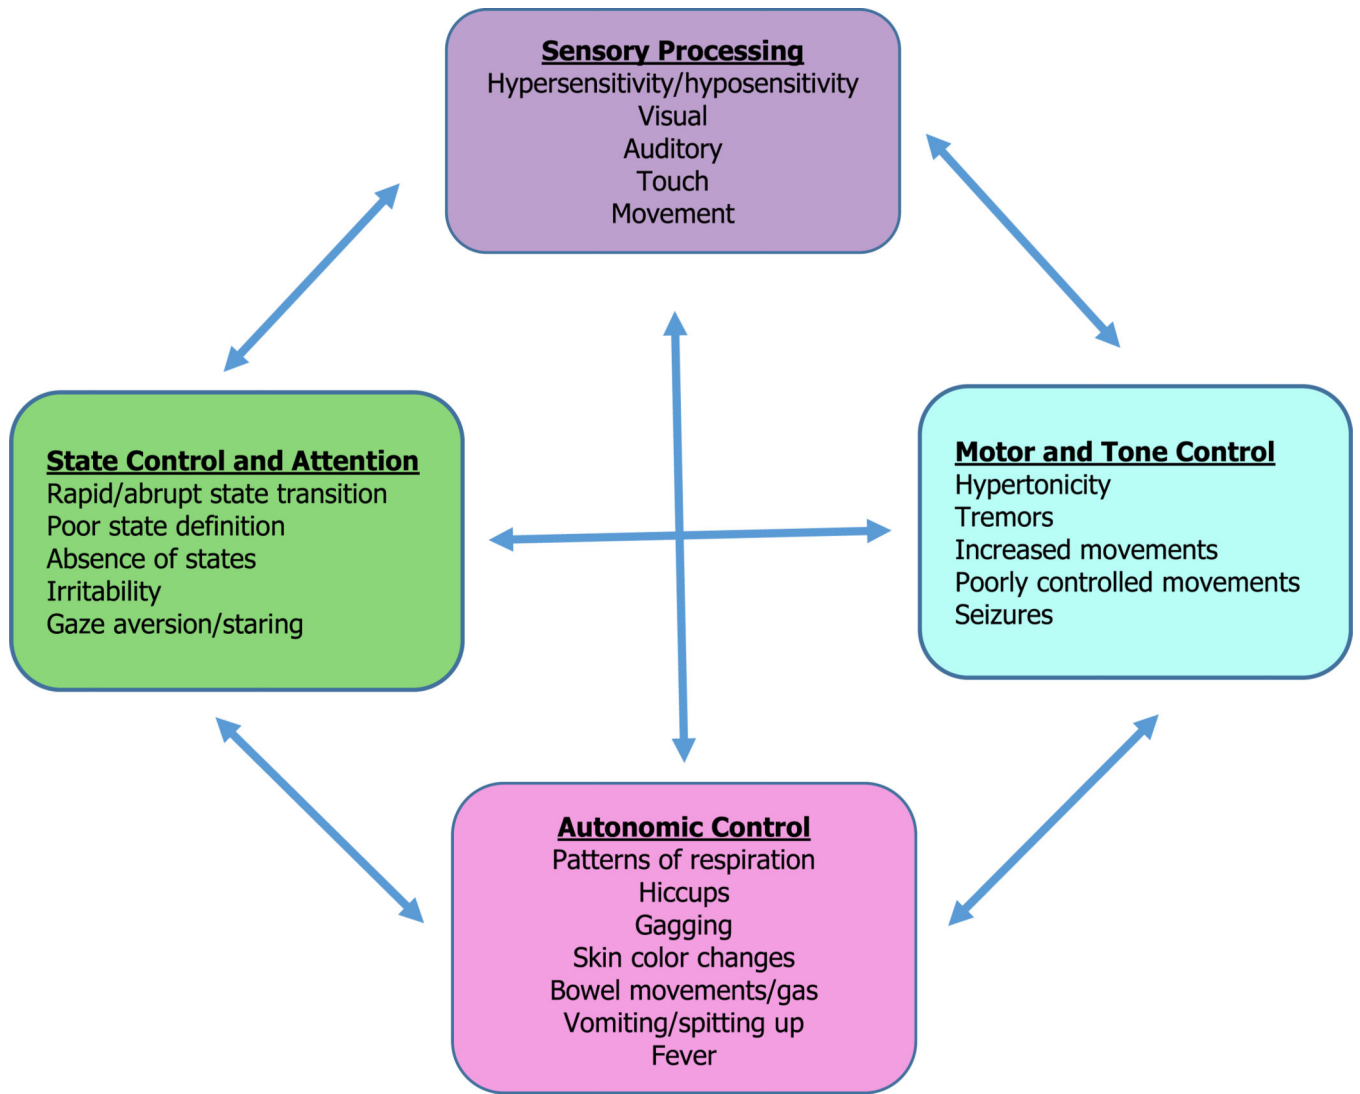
Sensory Processing
Hypersensitivity/hyposensitivity
Visual
Auditory
Touch
Movement

State Control and Attention
Rapid/abrupt state transition
Poor state definition
Absence of states
Irritability
Gaze aversion/staring

Motor and Tone Control
Hypertonicity
Tremors
Increased movements
Poorly controlled movements
Seizures

Autonomic Control
Patterns of respiration
Hiccups
Gagging
Skin color changes
Bowel movements/gas
Vomiting/spitting up
Fever